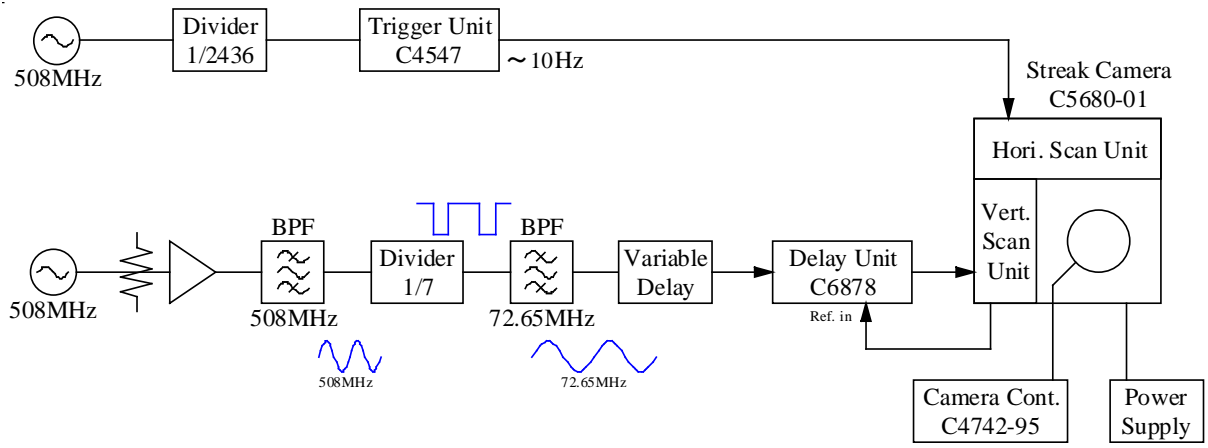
508MHz

Divider
1/2436

Trigger Unit
C4547

~10Hz

Streak Camera
C5680-01

Hori. Scan Unit

Vert.
Scan
Unit

508MHz

BPF
508MHz

508MHz

Divider
1/7

BPF
72.65MHz

72.65MHz

Variable
Delay

Delay Unit
C6878

Ref. in

Camera Cont.
C4742-95

Power
Supply